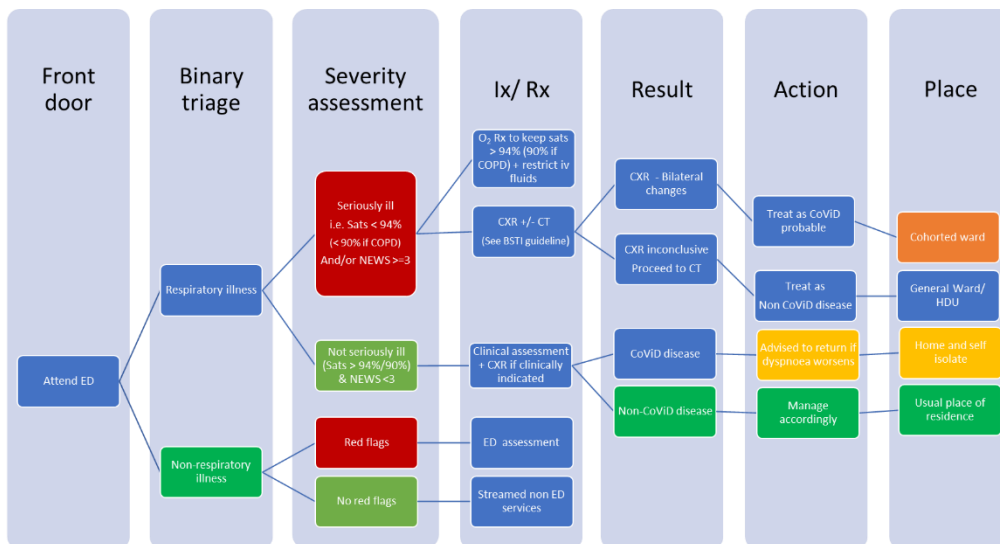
Front door

Binary triage

Severity assessment

Ix/ Rx

Result

Action

Place

Attend ED

Respiratory illness

Non-respiratory illness

Seriously ill i.e. Sats < 94% (< 90% if COPD) And/or NEWS >=3

Not seriously ill (Sats > 94%/90%) & NEWS <3

Red flags

No red flags

$O_2$ Rx to keep sats > 94% (90% if COPD) + restrict iv fluids

CXR +/- CT (See BSTI guideline)

Clinical assessment + CXR if clinically indicated

ED assessment

Streamed non ED services

CXR - Bilateral changes

CXR inconclusive Proceed to CT

CoViD disease

Non-CoViD disease

Treat as CoViD probable

Treat as Non CoViD disease

Advised to return if dyspnoea worsens

Manage accordingly

Cohorted ward

General Ward/ HDU

Home and self isolate

Usual place of residence